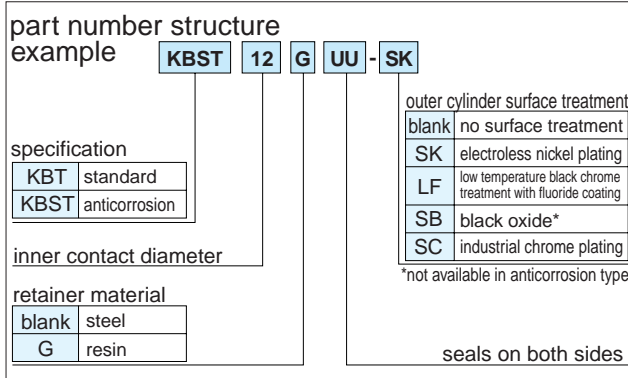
part number structure
example KBST 12 G UU - SK

outer cylinder surface treatment

| blank | no surface treatment |
|---|---|
| SK | electroless nickel plating |
| LF | low temperature black chrome treatment with fluoride coating |
| SB | black oxide* |
| SC | industrial chrome plating |

*not available in anticorrosion type

specification

| KBT | standard |
|---|---|
| KBST | anticorrosion |

inner contact diameter

retainer material

| blank | steel |
|---|---|
| G | resin |

seals on both sides